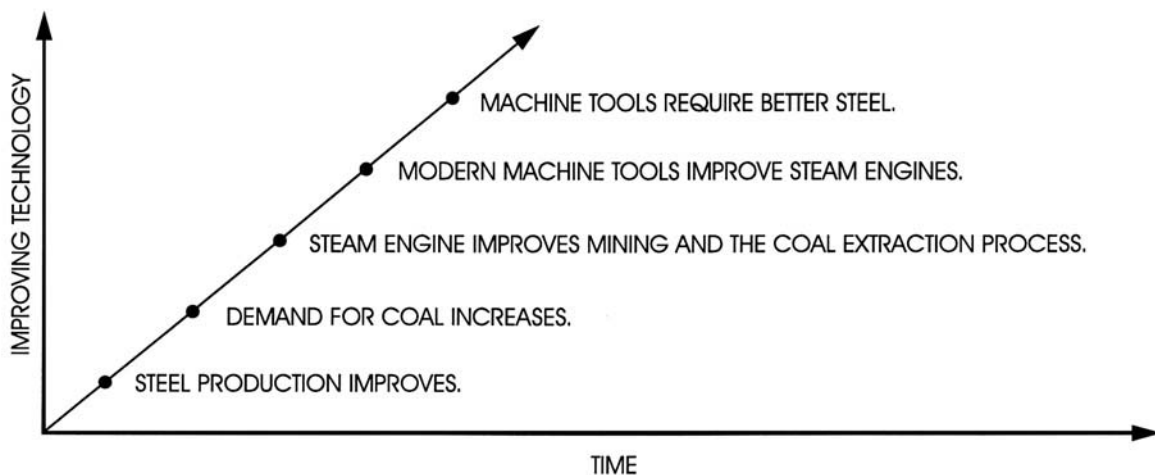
IMPROVING TECHNOLOGY

MACHINE TOOLS REQUIRE BETTER STEEL.

MODERN MACHINE TOOLS IMPROVE STEAM ENGINES.

STEAM ENGINE IMPROVES MINING AND THE COAL EXTRACTION PROCESS.

DEMAND FOR COAL INCREASES.

STEEL PRODUCTION IMPROVES.

TIME